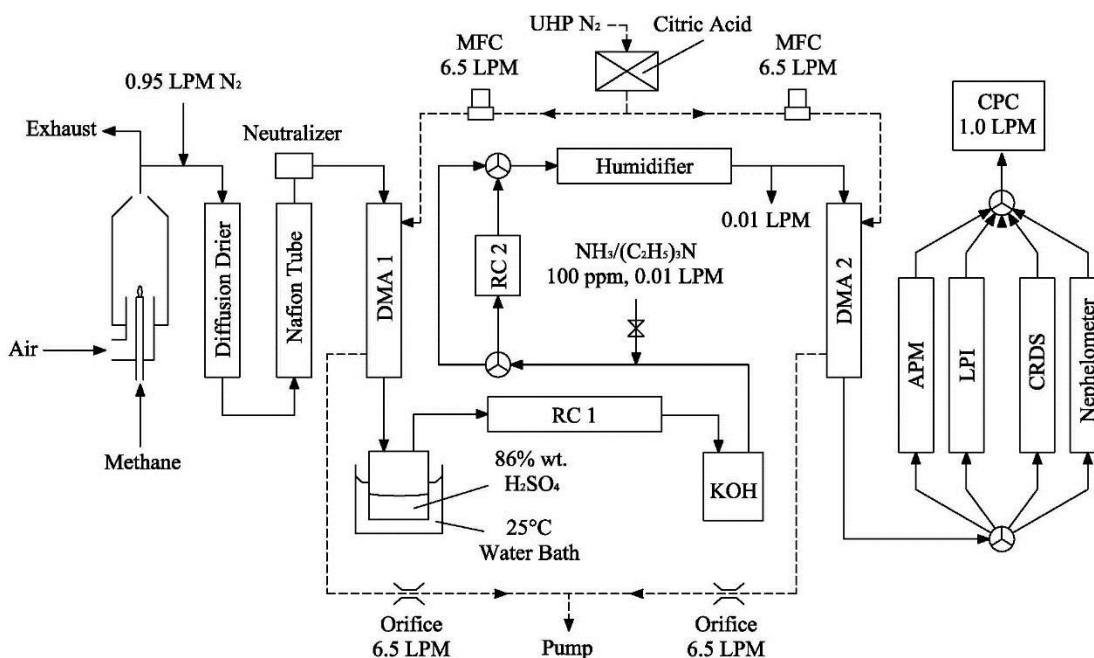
UHP $N_2$
Citric Acid
MFC 6.5 LPM
MFC 6.5 LPM
CPC 1.0 LPM
0.95 LPM $N_2$
Exhaust
Neutralizer
Humidifier
0.01 LPM
Diffusion Drier
Nafion Tube
DMA 1
RC 2
$NH_3/(C_2H_5)_3N$
100 ppm, 0.01 LPM
DMA 2
APM
LPI
CRDS
Nephelometer
Air
Methane
RC 1
86% wt. $H_2SO_4$
25°C Water Bath
KOH
Orifice 6.5 LPM
Pump
Orifice 6.5 LPM